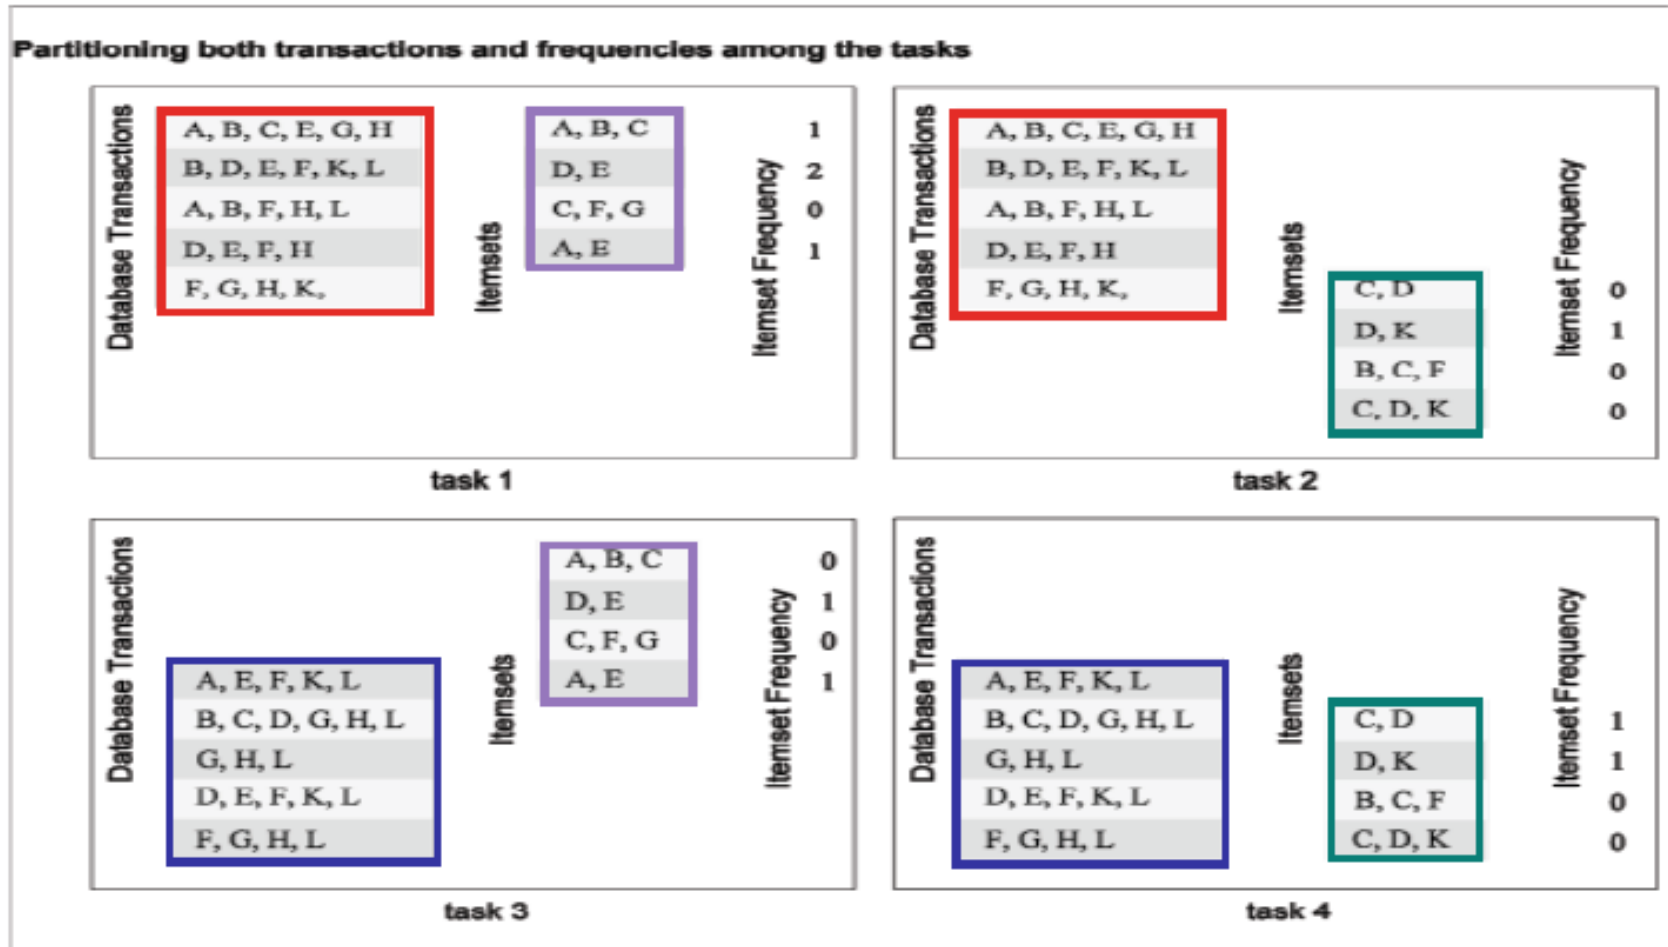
Partitioning both transactions and frequencies among the tasks

Database Transactions

| |
|---|
| A, B, C, E, G, H |
| B, D, E, F, K, L |
| A, B, F, H, L |
| D, E, F, H |
| F, G, H, K, |

Itemsets

| Itemsets | Itemset Frequency |
|---|---|
| A, B, C | 1 |
| D, E | 2 |
| C, F, G | 0 |
| A, E | 1 |

task 1

Database Transactions

| |
|---|
| A, B, C, E, G, H |
| B, D, E, F, K, L |
| A, B, F, H, L |
| D, E, F, H |
| F, G, H, K, |

Itemsets

| Itemsets | Itemset Frequency |
|---|---|
| C, D | 0 |
| D, K | 1 |
| B, C, F | 0 |
| C, D, K | 0 |

task 2

Database Transactions

| |
|---|
| A, E, F, K, L |
| B, C, D, G, H, L |
| G, H, L |
| D, E, F, K, L |
| F, G, H, L |

Itemsets

| Itemsets | Itemset Frequency |
|---|---|
| A, B, C | 0 |
| D, E | 1 |
| C, F, G | 0 |
| A, E | 1 |

task 3

Database Transactions

| |
|---|
| A, E, F, K, L |
| B, C, D, G, H, L |
| G, H, L |
| D, E, F, K, L |
| F, G, H, L |

Itemsets

| Itemsets | Itemset Frequency |
|---|---|
| C, D | 1 |
| D, K | 1 |
| B, C, F | 0 |
| C, D, K | 0 |

task 4